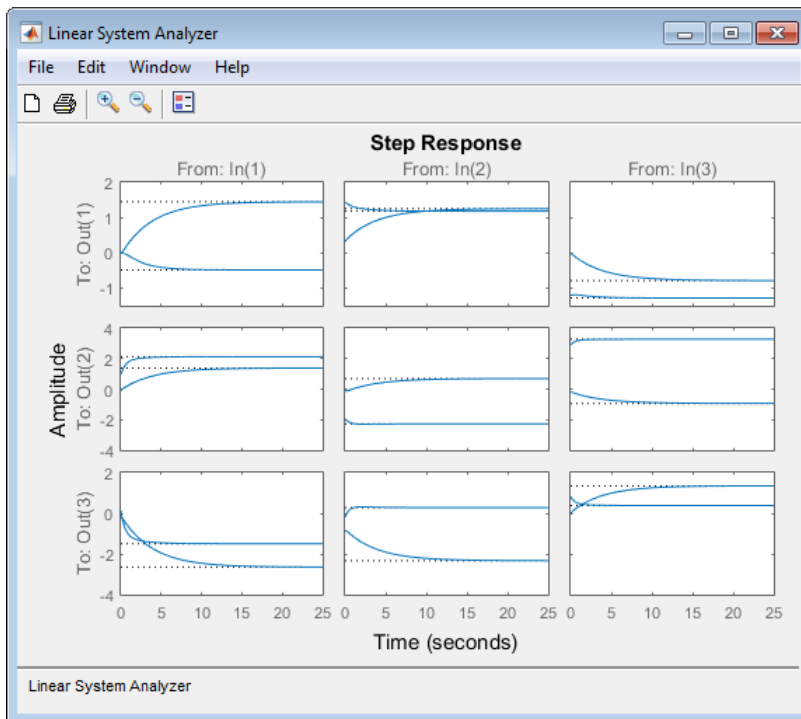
Linear System Analyzer

File Edit Window Help

Step Response

From: In(1) From: In(2) From: In(3)

To: Out(1)
2
1
0
-1

Amplitude

To: Out(2)
4
2
0
-2
-4

To: Out(3)
2
0
-2
-4

0 5 10 15 20 25
0 5 10 15 20 25
0 5 10 15 20 25

Time (seconds)

Linear System Analyzer